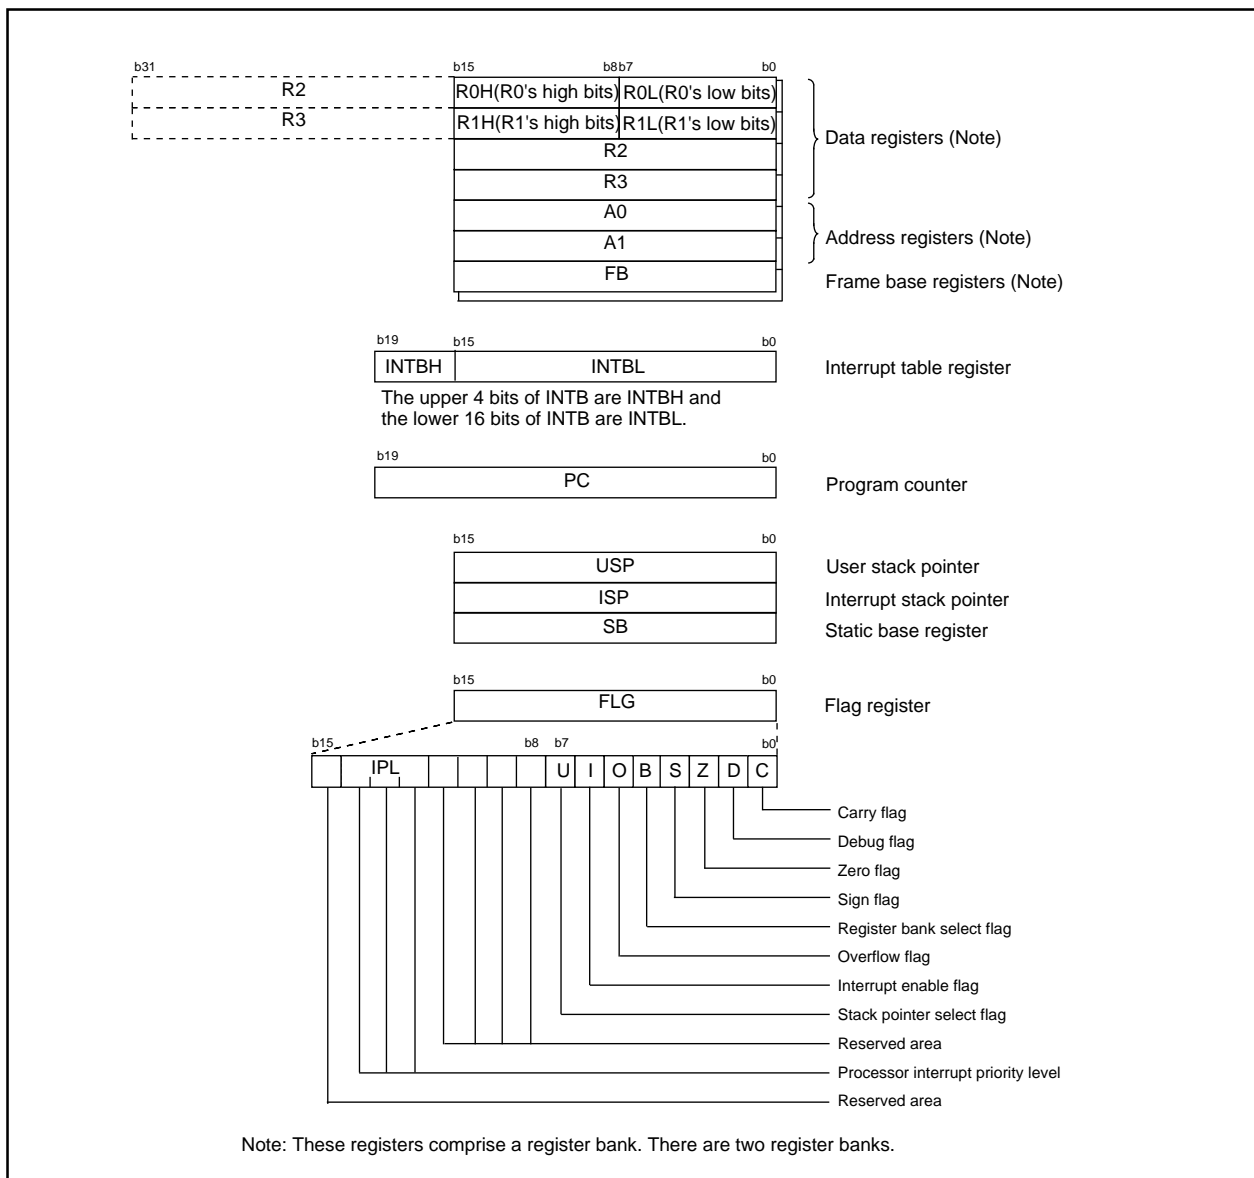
b31

R2

R3

b15 b8 b7 b0

R0H(R0's high bits) R0L(R0's low bits)

R1H(R1's high bits) R1L(R1's low bits)

R2

R3

A0

A1

FB

Data registers (Note)

Address registers (Note)

Frame base registers (Note)

b19 b15 b0

INTBH INTBL

The upper 4 bits of INTB are INTBH and the lower 16 bits of INTB are INTBL.

Interrupt table register

b19 b0

PC

Program counter

b15 b0

USP

ISP

SB

User stack pointer

Interrupt stack pointer

Static base register

b15 b0

FLG

Flag register

b15 b8 b7 b0

IPL U I O B S Z D C

Carry flag

Debug flag

Zero flag

Sign flag

Register bank select flag

Overflow flag

Interrupt enable flag

Stack pointer select flag

Reserved area

Processor interrupt priority level

Reserved area

Note: These registers comprise a register bank. There are two register banks.